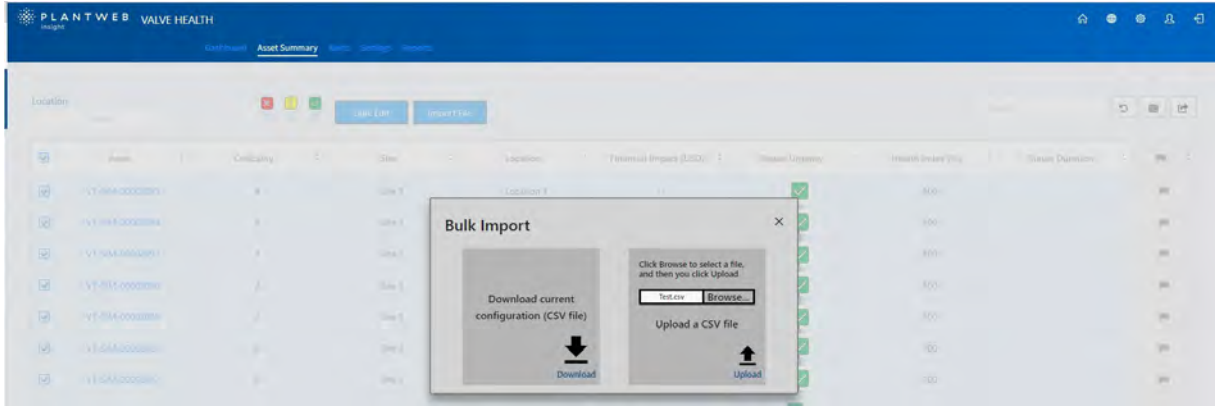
PLANTWEB insight VALVE HEALTH

Asset Summary

Location

Bulk Import

Download current configuration (CSV file)

Download

Click Browse to select a file, and then you click Upload

Test.csv Browse...

Upload a CSV file

Upload